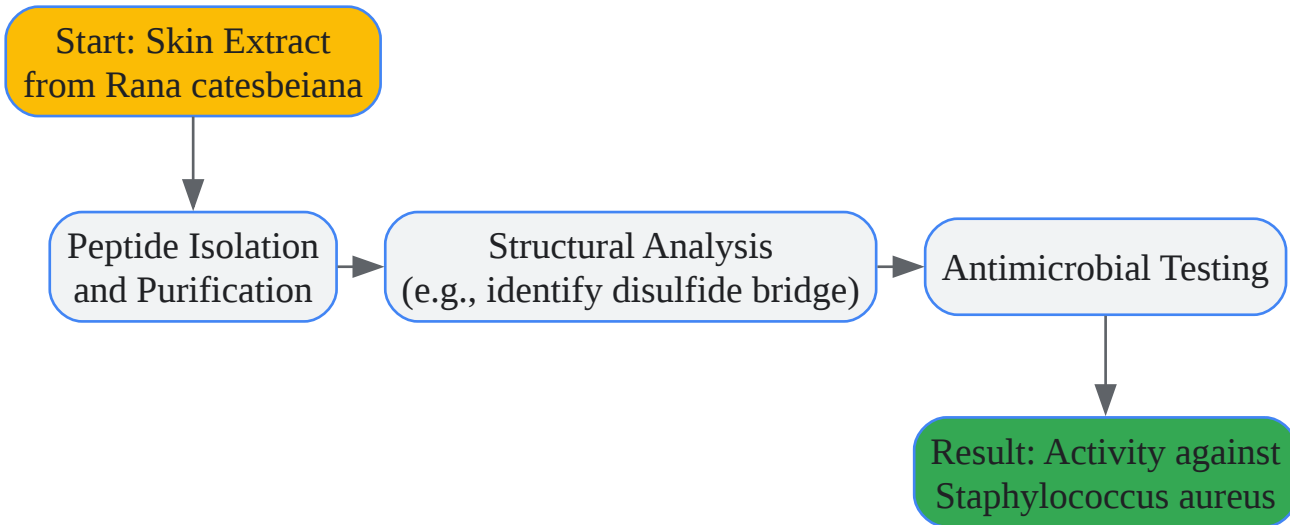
Start: Skin Extract from Rana catesbeiana

Peptide Isolation and Purification

Structural Analysis (e.g., identify disulfide bridge)

Antimicrobial Testing

Result: Activity against Staphylococcus aureus